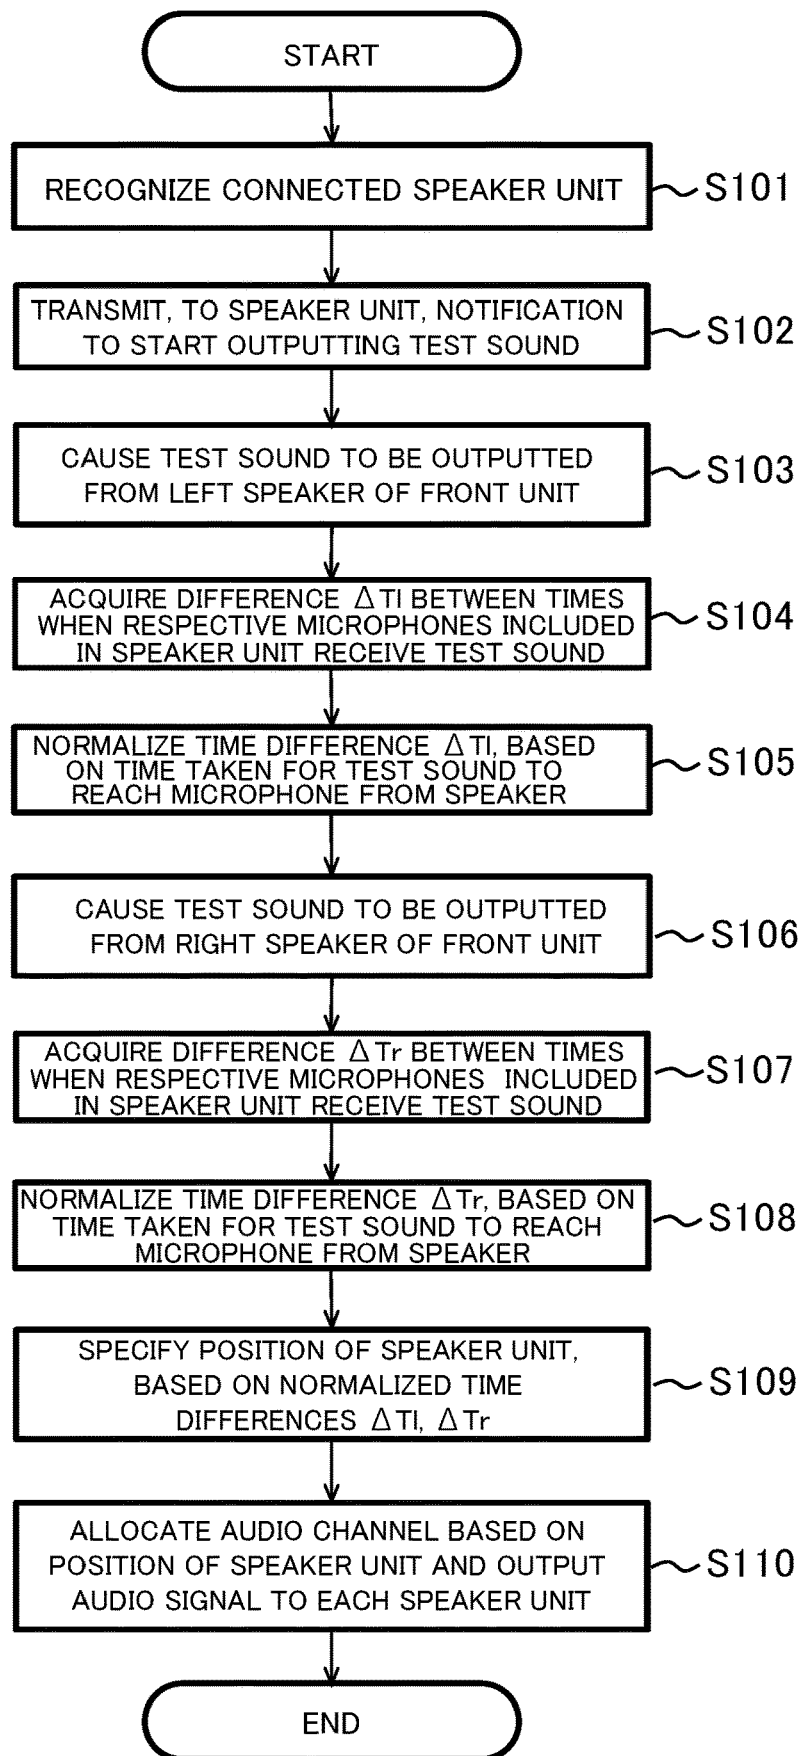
START

RECOGNIZE CONNECTED SPEAKER UNIT
S101

TRANSMIT, TO SPEAKER UNIT, NOTIFICATION TO START OUTPUTTING TEST SOUND
S102

CAUSE TEST SOUND TO BE OUTPUTTED FROM LEFT SPEAKER OF FRONT UNIT
S103

ACQUIRE DIFFERENCE $\Delta$Tl BETWEEN TIMES WHEN RESPECTIVE MICROPHONES INCLUDED IN SPEAKER UNIT RECEIVE TEST SOUND
S104

NORMALIZE TIME DIFFERENCE $\Delta$Tl, BASED ON TIME TAKEN FOR TEST SOUND TO REACH MICROPHONE FROM SPEAKER
S105

CAUSE TEST SOUND TO BE OUTPUTTED FROM RIGHT SPEAKER OF FRONT UNIT
S106

ACQUIRE DIFFERENCE $\Delta$Tr BETWEEN TIMES WHEN RESPECTIVE MICROPHONES INCLUDED IN SPEAKER UNIT RECEIVE TEST SOUND
S107

NORMALIZE TIME DIFFERENCE $\Delta$Tr, BASED ON TIME TAKEN FOR TEST SOUND TO REACH MICROPHONE FROM SPEAKER
S108

SPECIFY POSITION OF SPEAKER UNIT, BASED ON NORMALIZED TIME DIFFERENCES $\Delta$Tl, $\Delta$Tr
S109

ALLOCATE AUDIO CHANNEL BASED ON POSITION OF SPEAKER UNIT AND OUTPUT AUDIO SIGNAL TO EACH SPEAKER UNIT
S110

END